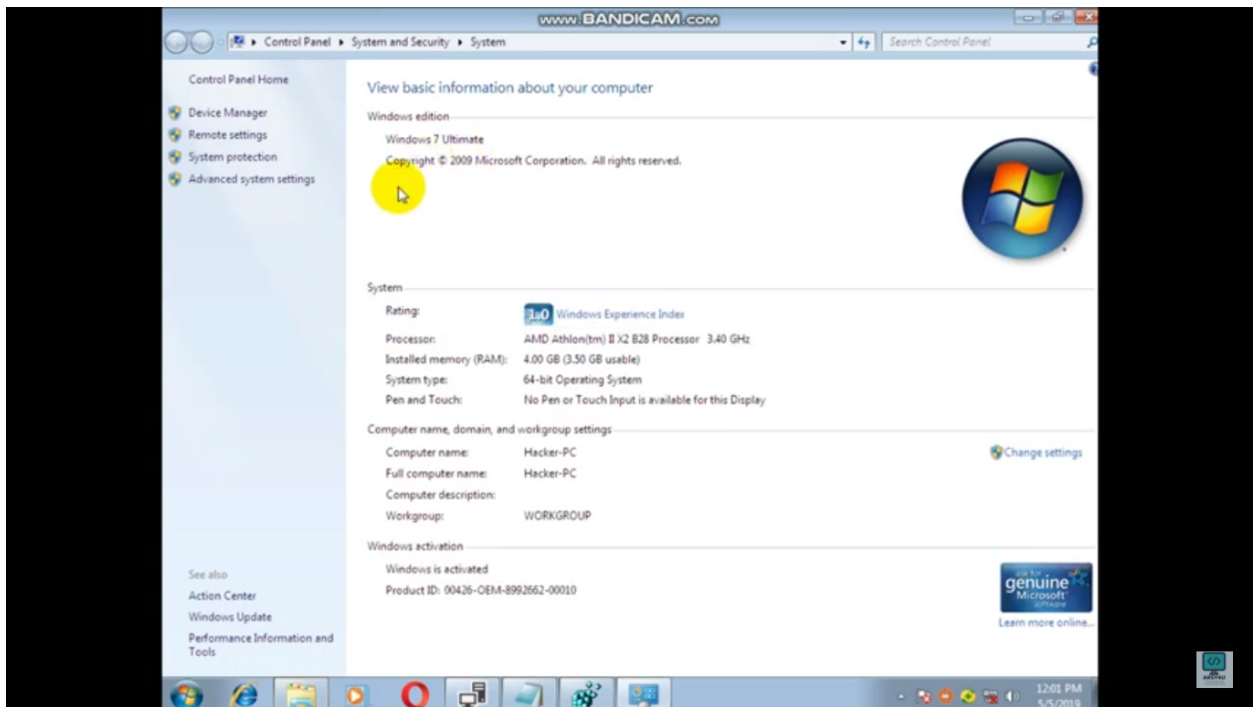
www.BANDICAM.com

Control Panel ▸ System and Security ▸ System

Search Control Panel

Control Panel Home

Device Manager

Remote settings

System protection

Advanced system settings

View basic information about your computer

Windows edition

Windows 7 Ultimate

Copyright © 2009 Microsoft Corporation. All rights reserved.

System

Rating: 1.0 Windows Experience Index

Processor: AMD Athlon(tm) II X2 B28 Processor 3.40 GHz

Installed memory (RAM): 4.00 GB (3.50 GB usable)

System type: 64-bit Operating System

Pen and Touch: No Pen or Touch Input is available for this Display

Computer name, domain, and workgroup settings

Computer name: Hacker-PC

Change settings

Full computer name: Hacker-PC

Computer description:

Workgroup: WORKGROUP

Windows activation

Windows is activated

Product ID: 00426-OEM-8992662-00010

ask for genuine Microsoft software

Learn more online...

See also

Action Center

Windows Update

Performance Information and Tools

12:01 PM
5/5/2019